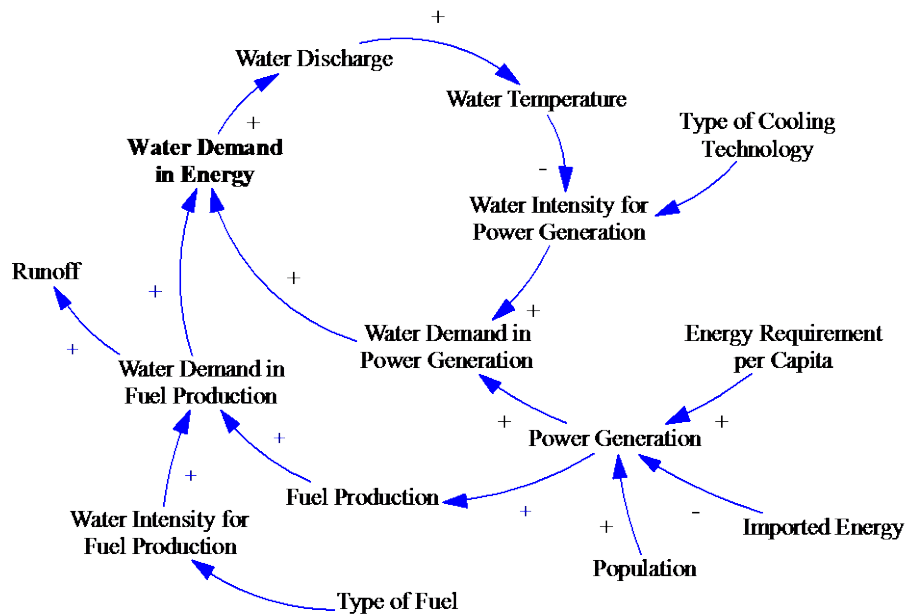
+

Water Discharge

Water Temperature

+

Water Demand in Energy

Type of Cooling Technology

-

Water Intensity for Power Generation

Runoff

+

+

+

Water Demand in Power Generation

Energy Requirement per Capita

+

Water Demand in Fuel Production

+

+

Power Generation

+

+

Fuel Production

+

-

Water Intensity for Fuel Production

+

Imported Energy

Population

Type of Fuel